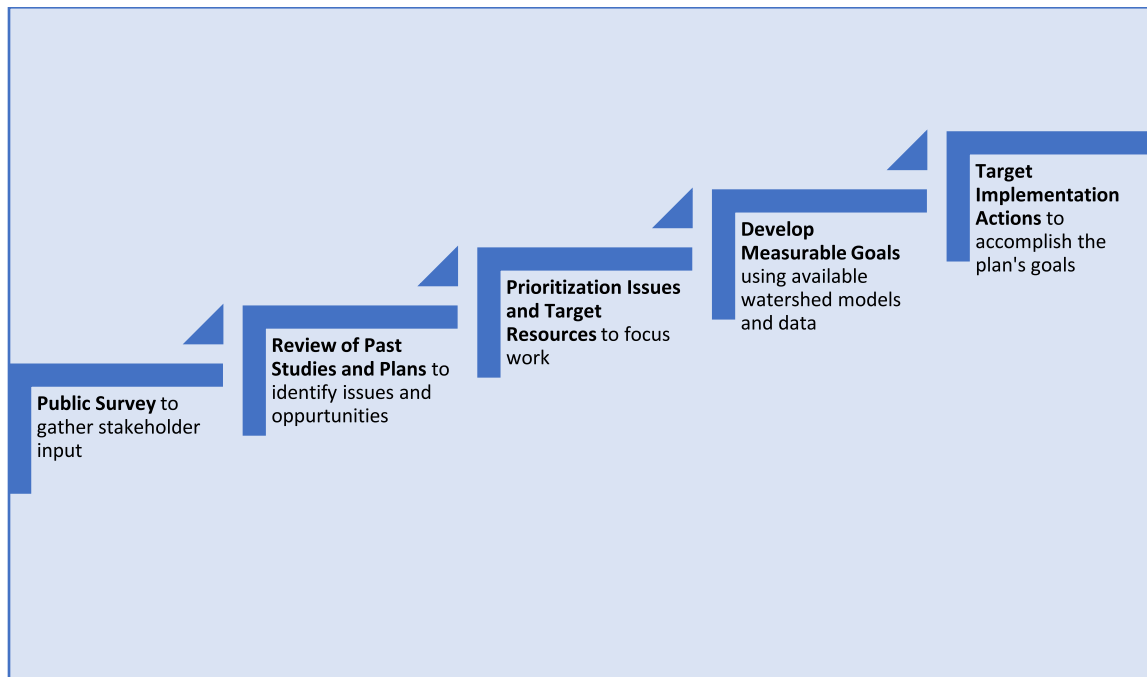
**Public Survey** to gather stakeholder input

**Review of Past Studies and Plans** to identify issues and oppurtunities

**Prioritization Issues and Target Resources** to focus work

**Develop Measurable Goals** using available watershed models and data

**Target Implementation Actions** to accomplish the plan's goals